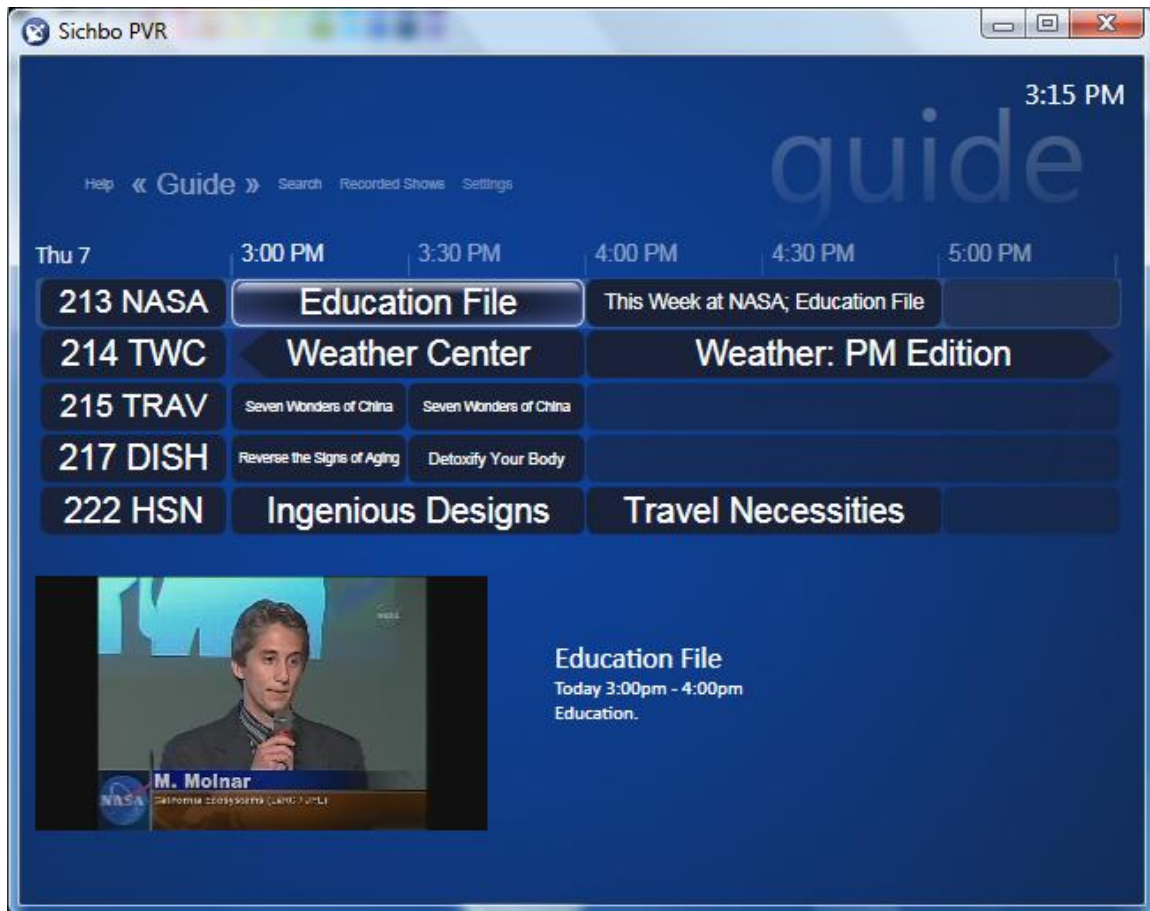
Sichbo PVR

3:15 PM

guide

Help « Guide » Search Recorded Shows Settings

| Thu 7 | 3:00 PM | 3:30 PM | 4:00 PM | 4:30 PM | 5:00 PM |
|---|---|---|---|---|---|
| 213 NASA | Education File | | This Week at NASA; Education File | | |
| 214 TWC | Weather Center | | Weather: PM Edition | | |
| 215 TRAV | Seven Wonders of China | Seven Wonders of China | | | |
| 217 DISH | Reverse the Signs of Aging | Detoxify Your Body | | | |
| 222 HSN | Ingenious Designs | | Travel Necessities | | |

NASA M. Molnar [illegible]

Education File
Today 3:00pm - 4:00pm
Education.